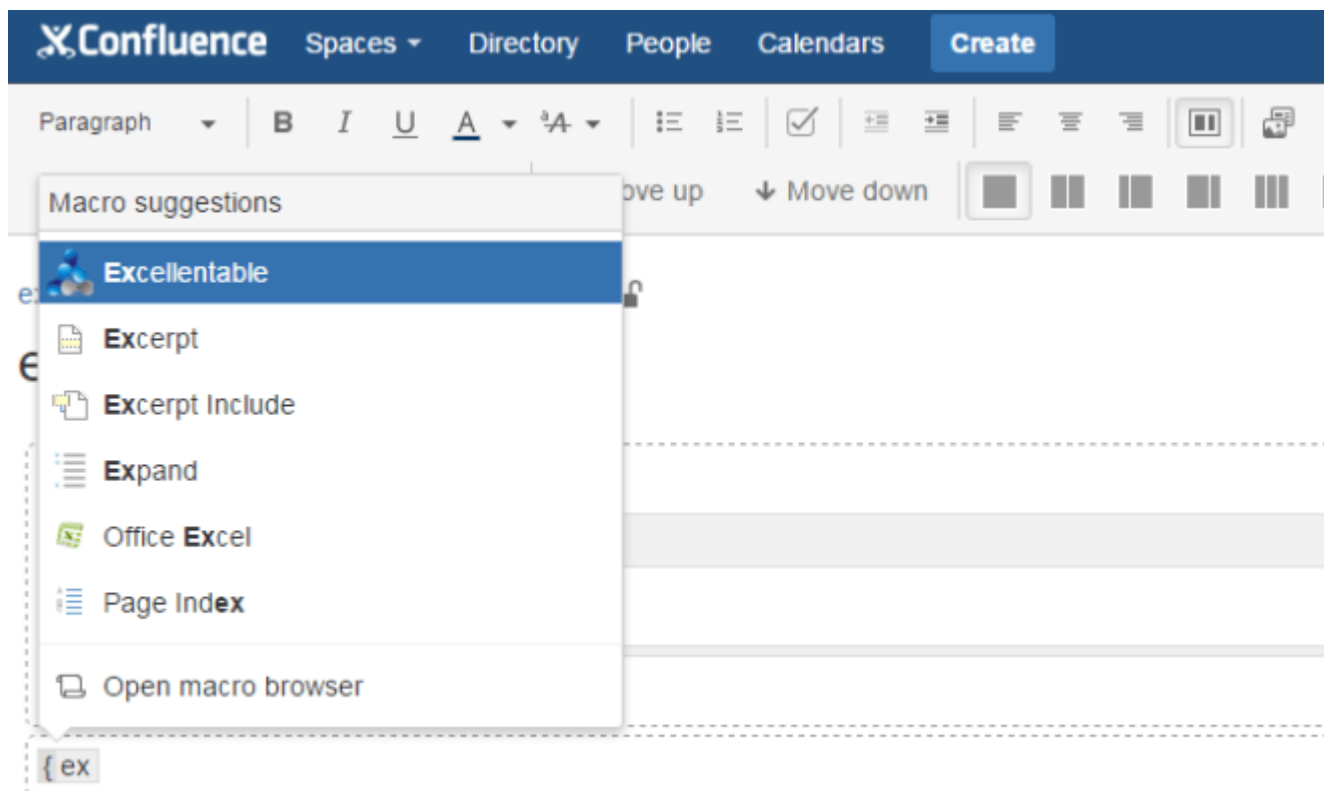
Confluence Spaces Directory People Calendars Create

Paragraph B I U A

Macro suggestions

ove up ↓ Move down

Excellentable

Excerpt

Excerpt Include

Expand

Office Excel

Page Index

Open macro browser

{ex